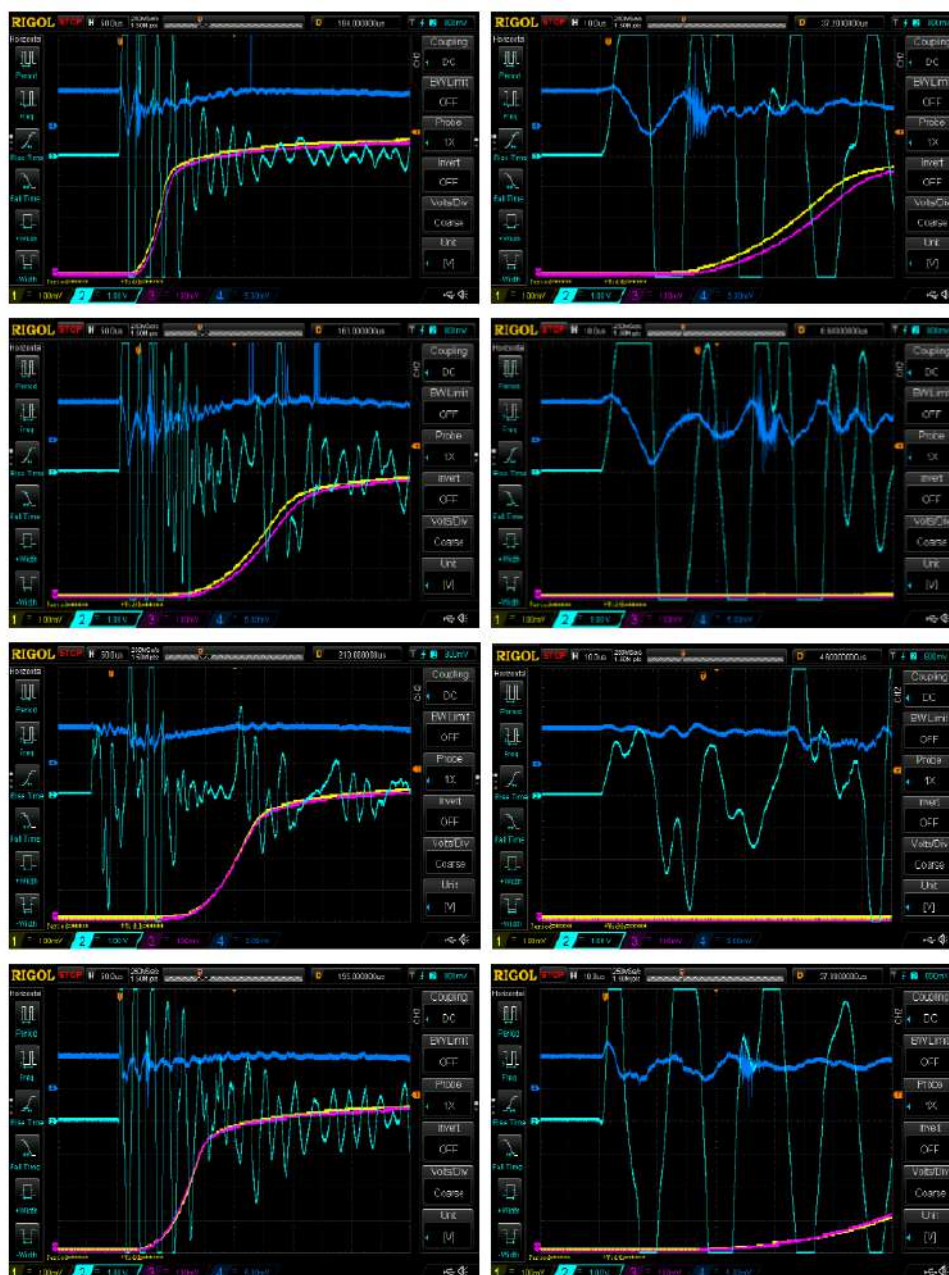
RIGOL STOP H 50.0us 250MSa/s 1.50M pts D 184.000000us T 800mV
Horizontal
Period
Freq
Rise Time
Fall Time
+Width
-Width
CH2
Coupling
DC
BW Limit
OFF
Probe
1X
Invert
OFF
Volts/Div
Coarse
Unit
[V]
1 100mV 2 1.00V 3 100mV 4 5.00mV

RIGOL STOP H 10.0us 250MSa/s 1.50M pts D 37.2000000us T 800mV
Horizontal
Period
Freq
Rise Time
Fall Time
+Width
-Width
CH2
Coupling
DC
BW Limit
OFF
Probe
1X
Invert
OFF
Volts/Div
Coarse
Unit
[V]
1 100mV 2 1.00V 3 100mV 4 5.00mV

RIGOL STOP H 50.0us D 161.000000us T 800mV
Horizontal
Period
Freq
Rise Time
Fall Time
+Width
-Width
CH2
Coupling
DC
BW Limit
OFF
Probe
1X
Invert
OFF
Volts/Div
Coarse
Unit
[V]
1 100mV 2 1.00V 3 100mV 4 5.00mV

RIGOL STOP H 10.0us 250MSa/s 1.50M pts D 6.60000000us T 800mV
Horizontal
Period
Freq
Rise Time
Fall Time
+Width
-Width
CH2
Coupling
DC
BW Limit
OFF
Probe
1X
Invert
OFF
Volts/Div
Coarse
Unit
[V]
1 100mV 2 1.00V 3 100mV 4 5.00mV

RIGOL STOP H 50.0us 250MSa/s 1.50M pts D 213.000000us T 800mV
Horizontal
Period
Freq
Rise Time
Fall Time
+Width
-Width
CH2
Coupling
DC
BW Limit
OFF
Probe
1X
Invert
OFF
Volts/Div
Coarse
Unit
[V]
1 100mV 2 1.00V 3 100mV 4 5.00mV

RIGOL STOP H 10.0us 250MSa/s 1.50M pts D 4.60000000us T 800mV
Horizontal
Period
Freq
Rise Time
Fall Time
+Width
-Width
CH2
Coupling
DC
BW Limit
OFF
Probe
1X
Invert
OFF
Volts/Div
Coarse
Unit
[V]
1 100mV 2 1.00V 3 100mV 4 5.00mV

RIGOL STOP H 50.0us 250MSa/s 1.50M pts D 155.000000us T 800mV
Horizontal
Period
Freq
Rise Time
Fall Time
+Width
-Width
CH2
Coupling
DC
BW Limit
OFF
Probe
1X
Invert
OFF
Volts/Div
Coarse
Unit
[V]
1 100mV 2 1.00V 3 100mV 4 5.00mV

RIGOL STOP H 10.0us 250MSa/s 1.50M pts D 37.1000000us T 800mV
Horizontal
Period
Freq
Rise Time
Fall Time
+Width
-Width
CH2
Coupling
DC
BW Limit
OFF
Probe
1X
Invert
OFF
Volts/Div
Coarse
Unit
[V]
1 100mV 2 1.00V 3 100mV 4 5.00mV